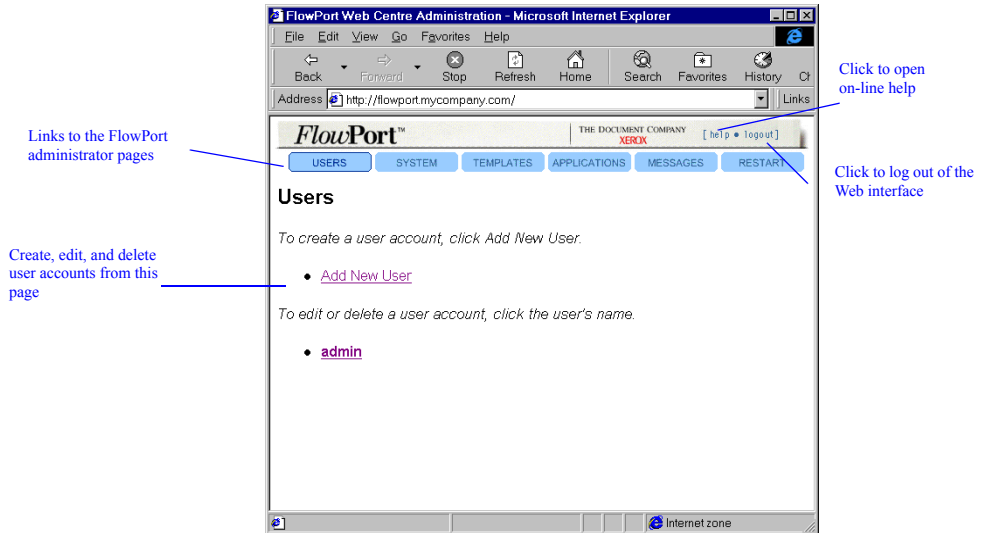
FlowPort Web Centre Administration - Microsoft Internet Explorer

File Edit View Go Favorites Help

Back Forward Stop Refresh Home Search Favorites History Ch

Address http://flowport.mycompany.com/ Links

Click to open on-line help

Links to the FlowPort administrator pages

FlowPort™ THE DOCUMENT COMPANY XEROX [ help • logout ]

USERS SYSTEM TEMPLATES APPLICATIONS MESSAGES RESTART

Click to log out of the Web interface

Users

To create a user account, click Add New User.

Create, edit, and delete user accounts from this page

• Add New User

To edit or delete a user account, click the user's name.

• admin

Internet zone